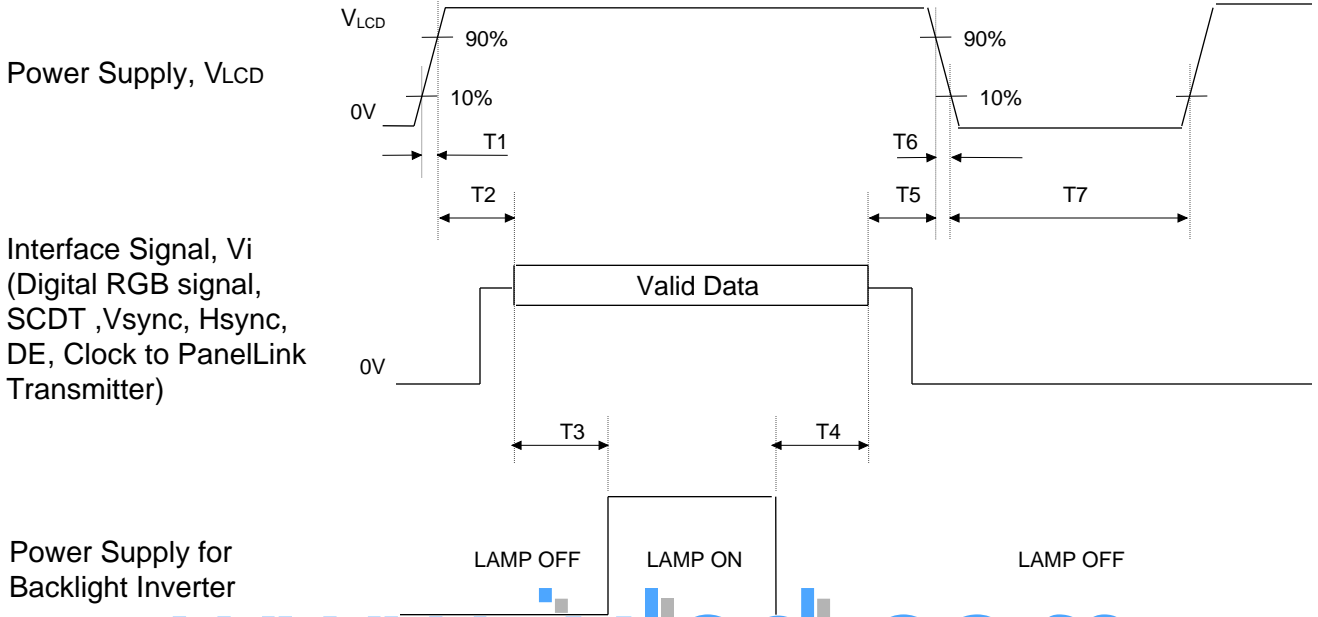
Power Supply, VLCD

$V_{LCD}$

90%

10%

0V

T1

90%

10%

T6

T2

T5

T7

Interface Signal, Vi (Digital RGB signal, SCDT ,Vsync, Hsync, DE, Clock to PanelLink Transmitter)

Valid Data

0V

T3

T4

Power Supply for Backlight Inverter

LAMP OFF

LAMP ON

LAMP OFF